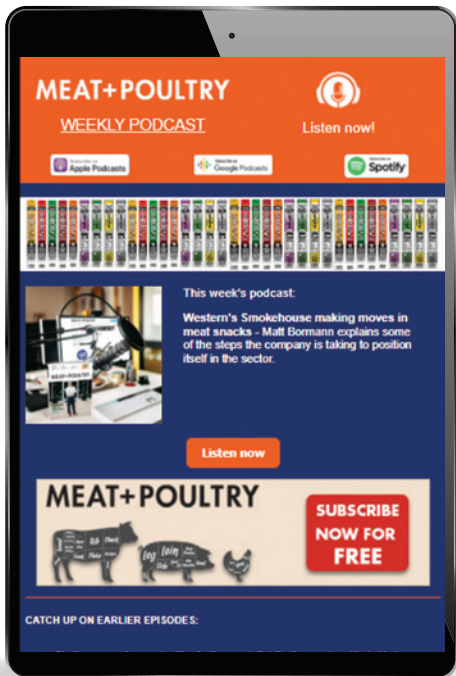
MEAT+POULTRY
WEEKLY PODCAST
Listen now!

Apple Podcasts
Google Podcasts
Spotify

This week's podcast:

Western's Smokehouse making moves in meat snacks - Matt Bormann explains some of the steps the company is taking to position itself in the sector.

Listen now

MEAT+POULTRY
SUBSCRIBE NOW FOR FREE

CATCH UP ON EARLIER EPISODES: